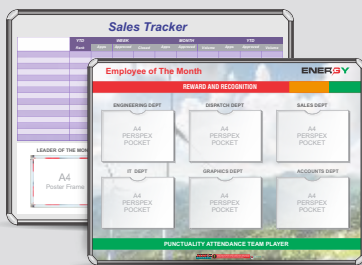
Sales Tracker

| | YTD | WEEK | | | MONTH | | | YTD | |
|---|---|---|---|---|---|---|---|---|---|
| | Rank | Appts | Approved | Closed | Appts | Approved | Closed | Appts | Approved |

LEADER OF THE MON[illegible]

A4
Poster Frame

Employee of The Month

ENERGY

REWARD AND RECOGNITION

ENGINEERING DEPT
A4
PERSPEX
POCKET

DISPATCH DEPT
A4
PERSPEX
POCKET

SALES DEPT
A4
PERSPEX
POCKET

IT DEPT
A4
PERSPEX
POCKET

GRAPHICS DEPT
A4
PERSPEX
POCKET

ACCOUNTS DEPT
A4
PERSPEX
POCKET

PUNCTUALITY ATTENDANCE TEAM PLAYER